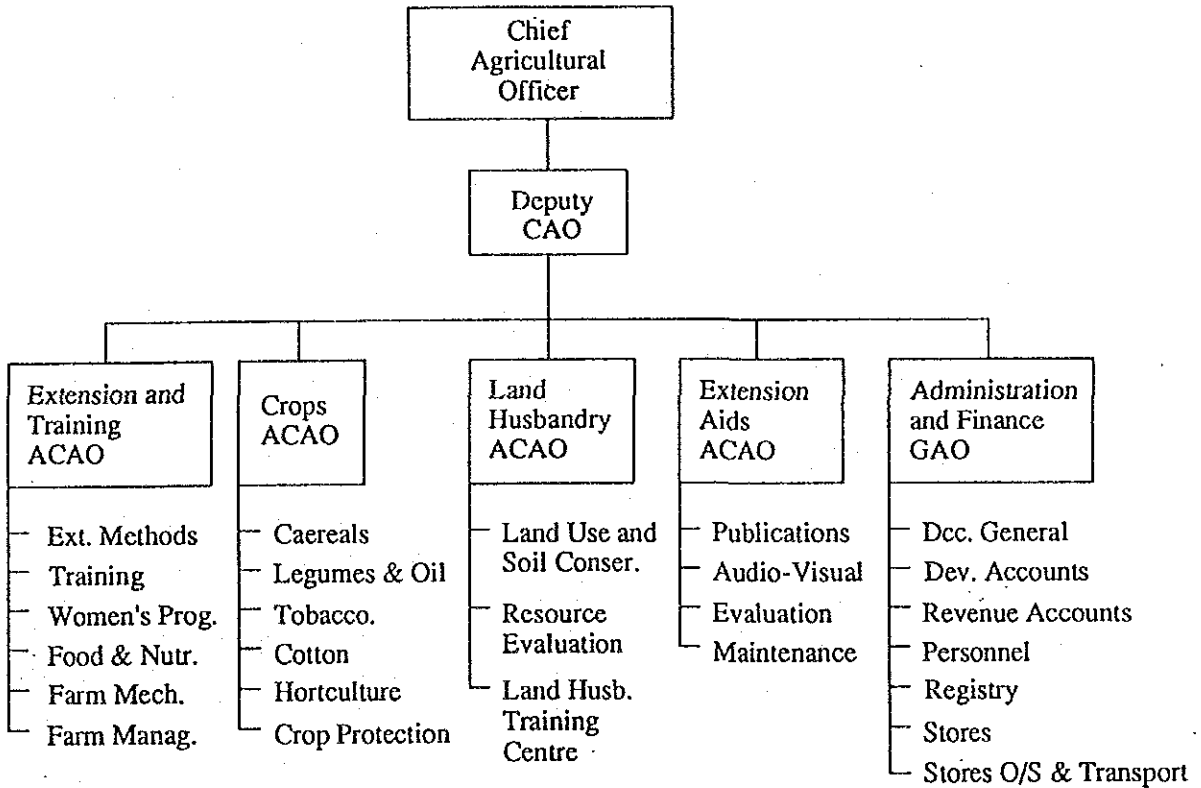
Chief Agricultural Officer

Deputy CAO

Extension and Training ACAO
- Ext. Methods
- Training
- Women's Prog.
- Food & Nutr.
- Farm Mech.
- Farm Manag.

Crops ACAO
- Caereals
- Legumes & Oil
- Tobacco.
- Cotton
- Hortculture
- Crop Protection

Land Husbandry ACAO
- Land Use and Soil Conser.
- Resource Evaluation
- Land Husb. Training Centre

Extension Aids ACAO
- Publications
- Audio-Visual
- Evaluation
- Maintenance

Administration and Finance GAO
- Dcc. General
- Dev. Accounts
- Revenue Accounts
- Personnel
- Registry
- Stores
- Stores O/S & Transport